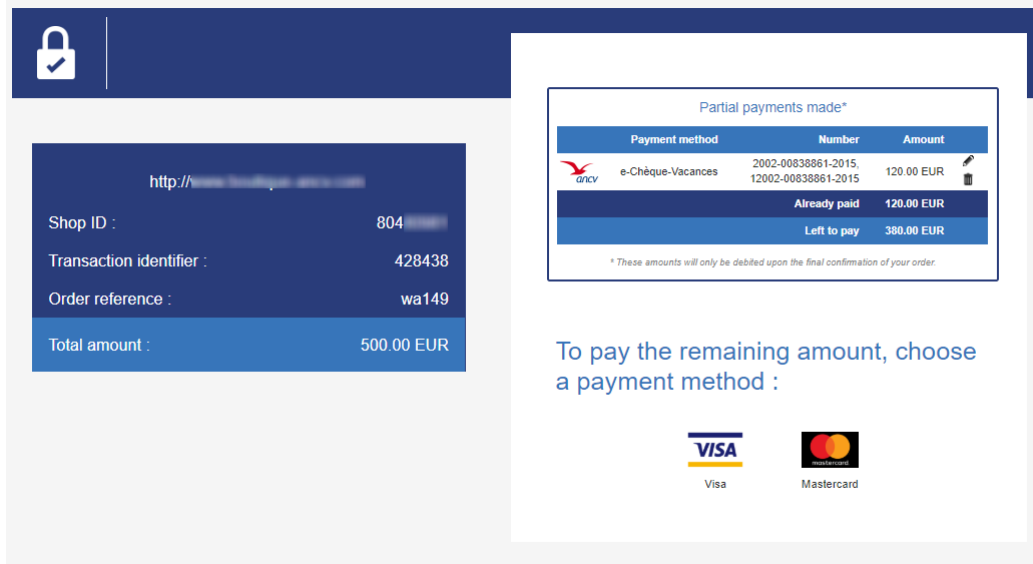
http://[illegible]

Shop ID : 804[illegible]

Transaction identifier : 428438

Order reference : wa149

Total amount : 500.00 EUR

Partial payments made*

| | Payment method | Number | Amount |
|---|---|---|---|
| ancv | e-Chèque-Vacances | 2002-00838861-2015, 12002-00838861-2015 | 120.00 EUR |
| | | Already paid | 120.00 EUR |
| | | Left to pay | 380.00 EUR |

* These amounts will only be debited upon the final confirmation of your order.

To pay the remaining amount, choose a payment method :

VISA
Visa

mastercard
Mastercard